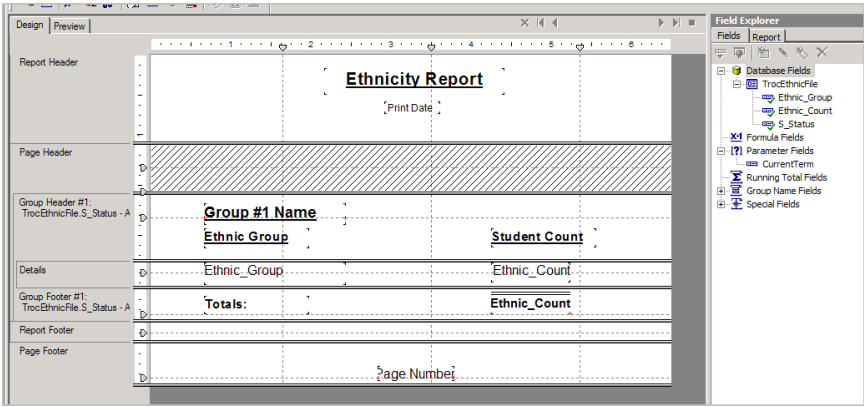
Design | Preview

1 2 3 4 5 6

Report Header
Ethnicity Report
Print Date

Page Header

Group Header #1: TrocEthnicFile.S_Status - A
Group #1 Name
Ethnic Group
Student Count

Details
Ethnic_Group
Ethnic_Count

Group Footer #1: TrocEthnicFile.S_Status - A
Totals:
Ethnic_Count

Report Footer

Page Footer
Page Number

Field Explorer
Fields | Report
Database Fields
TrocEthnicFile
Ethnic_Group
Ethnic_Count
S_Status
Formula Fields
Parameter Fields
CurrentTerm
Running Total Fields
Group Name Fields
Special Fields